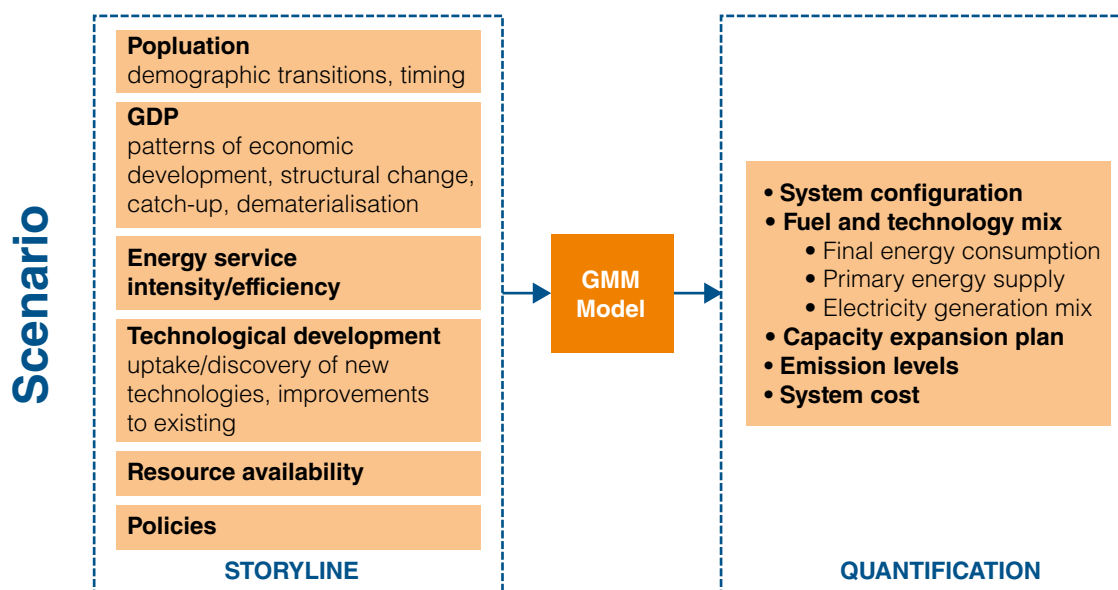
Scenario

Popluation
demographic transitions, timing

GDP
patterns of economic development, structural change, catch-up, dematerialisation

Energy service intensity/efficiency

Technological development
uptake/discovery of new technologies, improvements to existing

Resource availability

Policies

STORYLINE

GMM Model

• System configuration
• Fuel and technology mix
• Final energy consumption
• Primary energy supply
• Electricity generation mix
• Capacity expansion plan
• Emission levels
• System cost

QUANTIFICATION